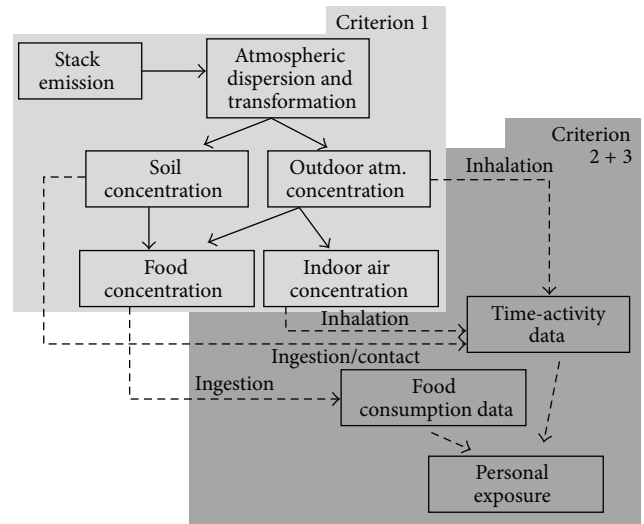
Criterion 1

Stack emission

Atmospheric dispersion and transformation

Criterion 2 + 3

Soil concentration

Outdoor atm. concentration

Inhalation

Food concentration

Indoor air concentration

Inhalation

Time-activity data

Ingestion/contact

Ingestion

Food consumption data

Personal exposure